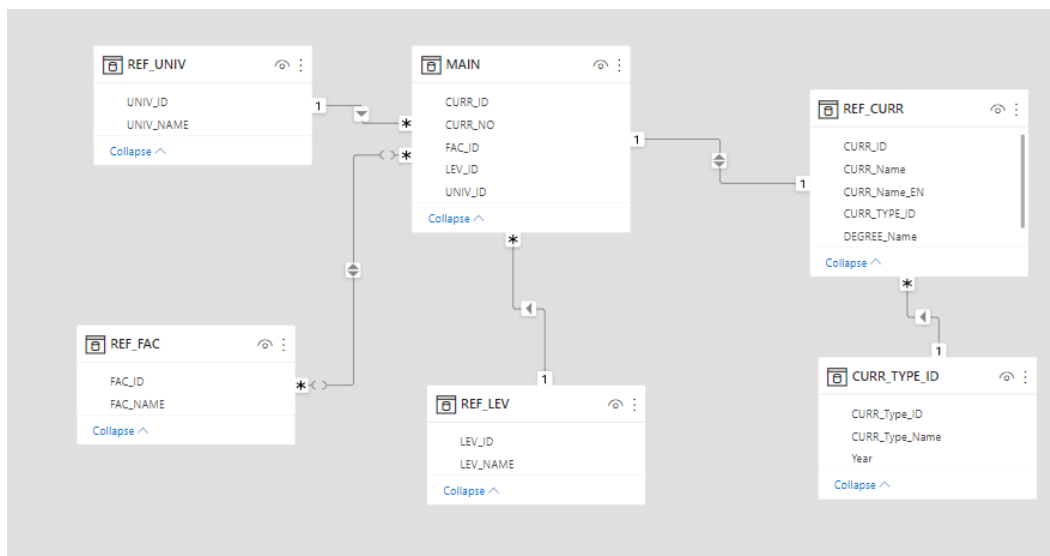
REF_UNIV
UNIV_ID
UNIV_NAME
Collapse

MAIN
CURR_ID
CURR_NO
FAC_ID
LEV_ID
UNIV_ID
Collapse

REF_CURR
CURR_ID
CURR_Name
CURR_Name_EN
CURR_TYPE_ID
DEGREE_Name
Collapse

REF_FAC
FAC_ID
FAC_NAME
Collapse

REF_LEV
LEV_ID
LEV_NAME
Collapse

CURR_TYPE_ID
CURR_Type_ID
CURR_Type_Name
Year
Collapse

1
*
*
1
1
*
1
*
*
1